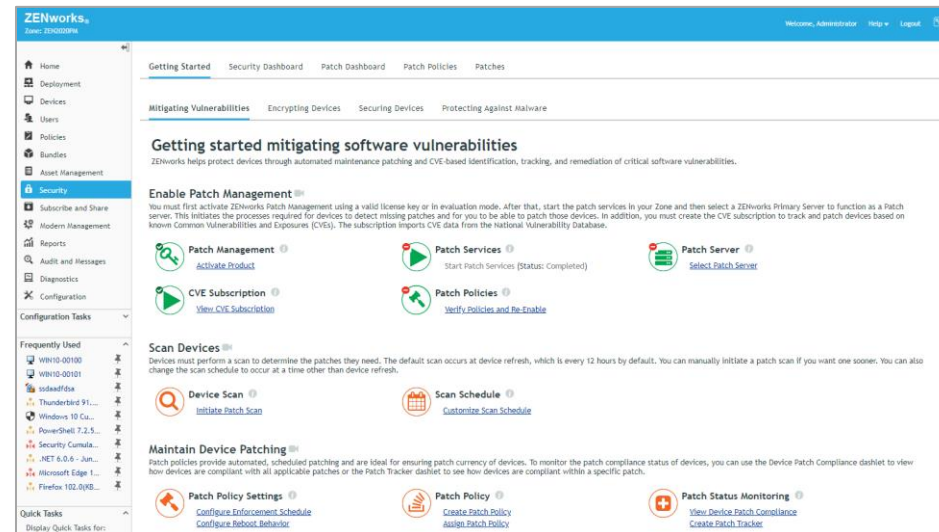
ZENworks
Zone: ZEN2020PM

Welcome, Administrator Help Logout

Home
Deployment
Devices
Users
Policies
Bundles
Asset Management
Security
Subscribe and Share
Modern Management
Reports
Audit and Messages
Diagnostics
Configuration

Configuration Tasks

Frequently Used
WIN10-00100
WIN10-00101
ssdaadfdsa
Thunderbird 91....
Windows 10 Cu...
PowerShell 7.2.5...
Security Cumula...
.NET 6.0.6 - Jun...
Microsoft Edge 1...
Firefox 102.0(KB...

Quick Tasks
Display Quick Tasks for:

Getting Started Security Dashboard Patch Dashboard Patch Policies Patches

Mitigating Vulnerabilities Encrypting Devices Securing Devices Protecting Against Malware

Getting started mitigating software vulnerabilities
ZENworks helps protect devices through automated maintenance patching and CVE-based identification, tracking, and remediation of critical software vulnerabilities.

Enable Patch Management
You must first activate ZENworks Patch Management using a valid license key or in evaluation mode. After that, start the patch services in your Zone and then select a ZENworks Primary Server to function as a Patch server. This initiates the processes required for devices to detect missing patches and for you to be able to patch those devices. In addition, you must create the CVE subscription to track and patch devices based on known Common Vulnerabilities and Exposures (CVEs). The subscription imports CVE data from the National Vulnerability Database.

Patch Management
Activate Product

Patch Services
Start Patch Services (Status: Completed)

Patch Server
Select Patch Server

CVE Subscription
View CVE Subscription

Patch Policies
Verify Policies and Re-Enable

Scan Devices
Devices must perform a scan to determine the patches they need. The default scan occurs at device refresh, which is every 12 hours by default. You can manually initiate a patch scan if you want one sooner. You can also change the scan schedule to occur at a time other than device refresh.

Device Scan
Initiate Patch Scan

Scan Schedule
Customize Scan Schedule

Maintain Device Patching
Patch policies provide automated, scheduled patching and are ideal for ensuring patch currency of devices. To monitor the patch compliance status of devices, you can use the Device Patch Compliance dashlet to view how devices are compliant with all applicable patches or the Patch Tracker dashlet to see how devices are compliant within a specific patch.

Patch Policy Settings
Configure Enforcement Schedule
Configure Reboot Behavior

Patch Policy
Create Patch Policy
Assign Patch Policy

Patch Status Monitoring
View Device Patch Compliance
Create Patch Tracker